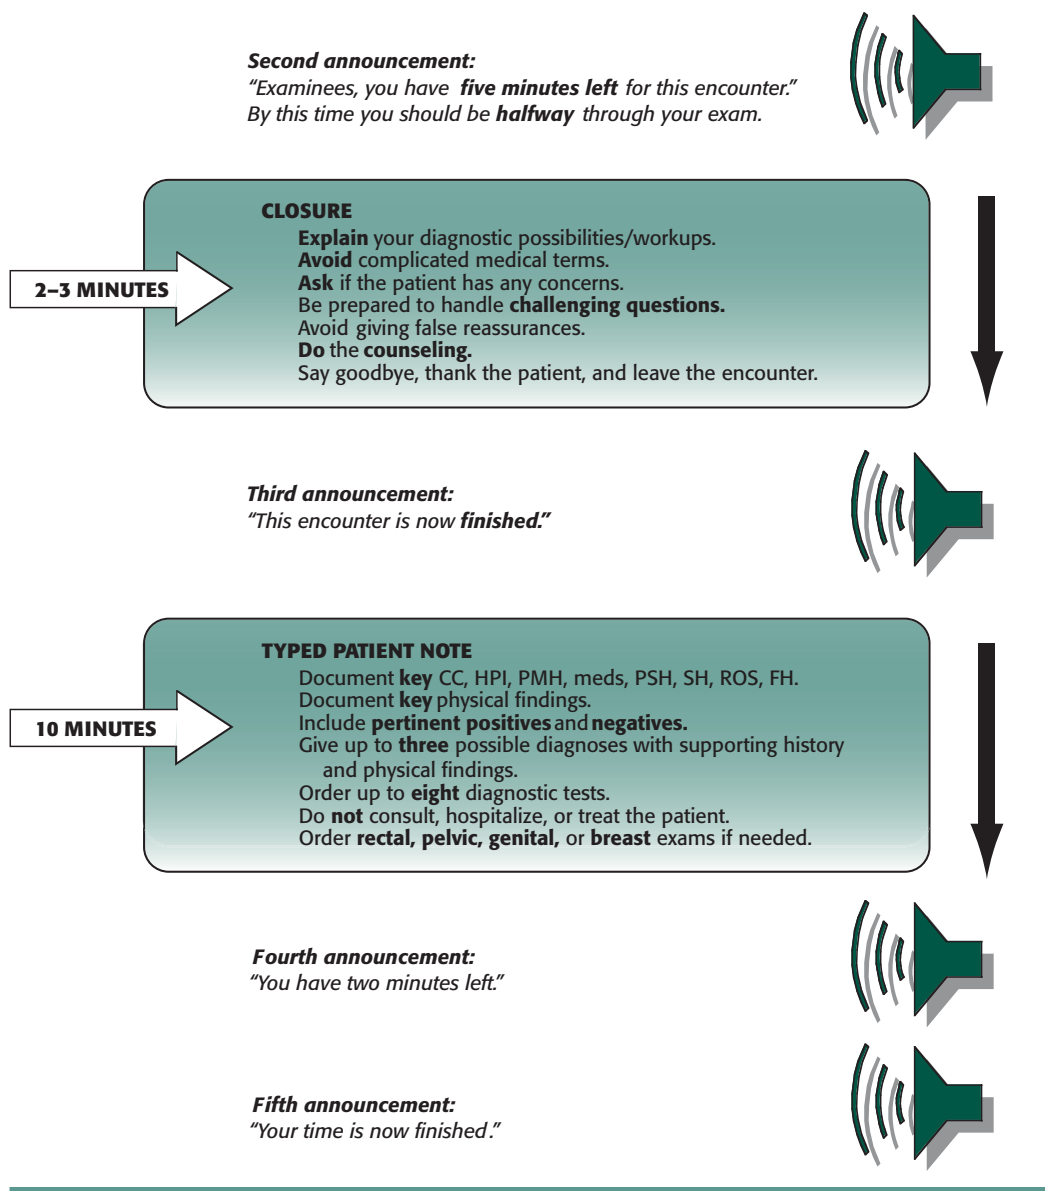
Second announcement:
"Examinees, you have five minutes left for this encounter."
By this time you should be halfway through your exam.

CLOSURE
Explain your diagnostic possibilities/workups.
Avoid complicated medical terms.
Ask if the patient has any concerns.
Be prepared to handle challenging questions.
Avoid giving false reassurances.
Do the counseling.
Say goodbye, thank the patient, and leave the encounter.

2–3 MINUTES

Third announcement:
"This encounter is now finished."

TYPED PATIENT NOTE
Document key CC, HPI, PMH, meds, PSH, SH, ROS, FH.
Document key physical findings.
Include pertinent positives and negatives.
Give up to three possible diagnoses with supporting history and physical findings.
Order up to eight diagnostic tests.
Do not consult, hospitalize, or treat the patient.
Order rectal, pelvic, genital, or breast exams if needed.

10 MINUTES

Fourth announcement:
"You have two minutes left."

Fifth announcement:
"Your time is now finished."